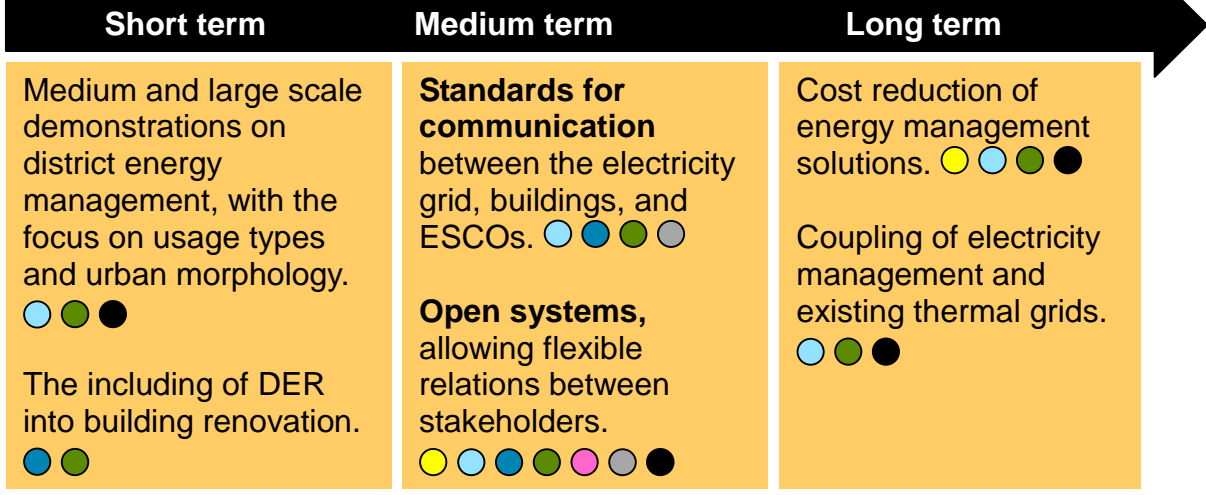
Short term

Medium term

Long term

Medium and large scale demonstrations on district energy management, with the focus on usage types and urban morphology.

The including of DER into building renovation.

**Standards for communication** between the electricity grid, buildings, and ESCOs.

**Open systems,** allowing flexible relations between stakeholders.

Cost reduction of energy management solutions.

Coupling of electricity management and existing thermal grids.